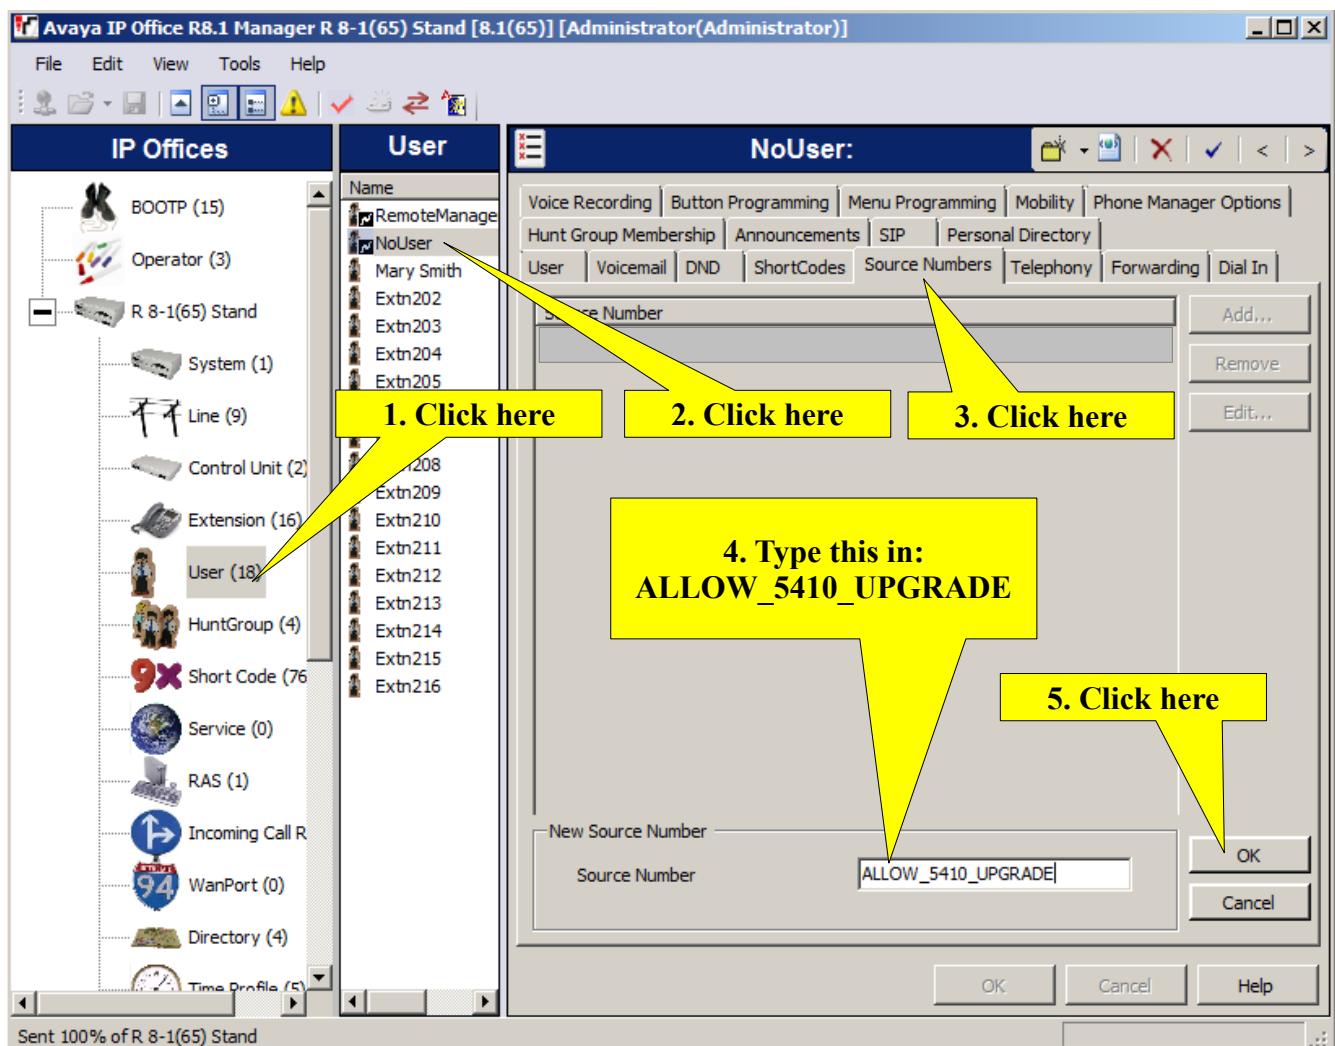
Avaya IP Office R8.1 Manager R 8-1(65) Stand [8.1(65)] [Administrator(Administrator)]

File Edit View Tools Help

IP Offices

BOOTP (15)
Operator (3)
R 8-1(65) Stand
System (1)
Line (9)
Control Unit (2)
Extension (16)
User (18)
HuntGroup (4)
Short Code (76
Service (0)
RAS (1)
Incoming Call R
WanPort (0)
Directory (4)
Time Profile (5)

User

Name
RemoteManage
NoUser
Mary Smith
Extn202
Extn203
Extn204
Extn205
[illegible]208
Extn209
Extn210
Extn211
Extn212
Extn213
Extn214
Extn215
Extn216

NoUser:

Voice Recording | Button Programming | Menu Programming | Mobility | Phone Manager Options
Hunt Group Membership | Announcements | SIP | Personal Directory
User | Voicemail | DND | ShortCodes | Source Numbers | Telephony | Forwarding | Dial In

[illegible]ce Number

Add...
Remove
Edit...

1. Click here

2. Click here

3. Click here

4. Type this in:
ALLOW_5410_UPGRADE

5. Click here

New Source Number
Source Number ALLOW_5410_UPGRADE

OK
Cancel

OK Cancel Help

Sent 100% of R 8-1(65) Stand